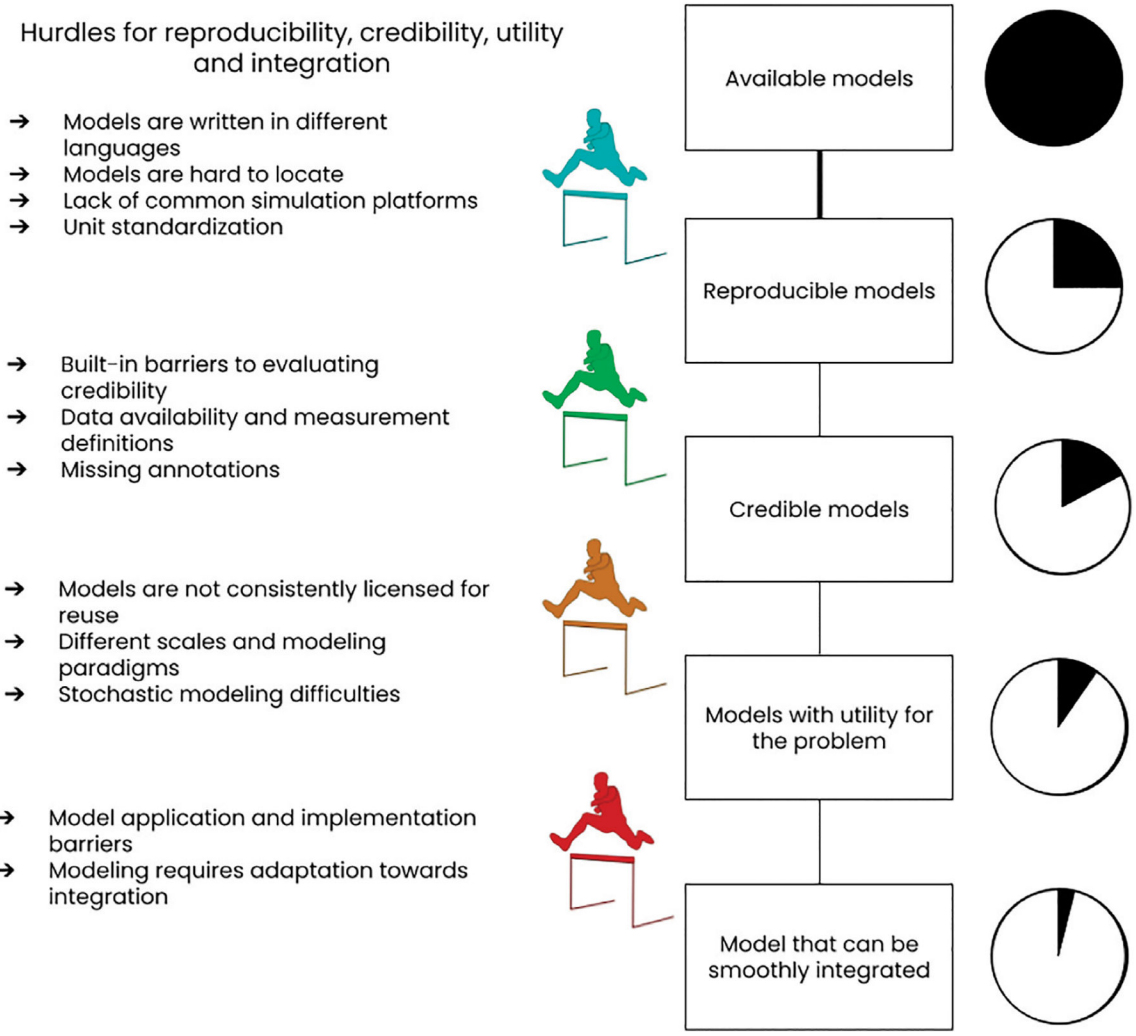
Hurdles for reproducibility, credibility, utility and integration

➔ Models are written in different languages
➔ Models are hard to locate
➔ Lack of common simulation platforms
➔ Unit standardization

➔ Built-in barriers to evaluating credibility
➔ Data availability and measurement definitions
➔ Missing annotations

➔ Models are not consistently licensed for reuse
➔ Different scales and modeling paradigms
➔ Stochastic modeling difficulties

➔ Model application and implementation barriers
➔ Modeling requires adaptation towards integration

Available models

Reproducible models

Credible models

Models with utility for the problem

Model that can be smoothly integrated